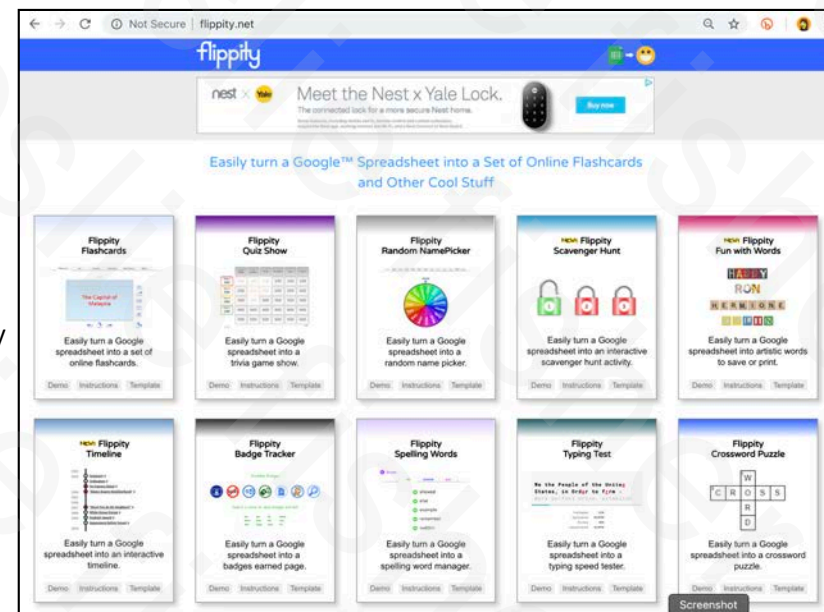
Not Secure | flippity.net

flippity

nest × Yale

Meet the Nest x Yale Lock.

The connected lock for a more secure Nest home.

Buy now

Easily turn a Google™ Spreadsheet into a Set of Online Flashcards and Other Cool Stuff

Flippity Flashcards

The Capital of Malaysia

Easily turn a Google spreadsheet into a set of online flashcards.

Demo Instructions Template

Flippity Quiz Show

Easily turn a Google spreadsheet into a trivia game show.

Demo Instructions Template

Flippity Random NamePicker

Easily turn a Google spreadsheet into a random name picker.

Demo Instructions Template

NEW! Flippity Scavenger Hunt

Easily turn a Google spreadsheet into an interactive scavenger hunt activity.

Demo Instructions Template

NEW! Flippity Fun with Words

HARRY
RON
HERMIONE
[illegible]

Easily turn a Google spreadsheet into artistic words to save or print.

Demo Instructions Template

NEW! Flippity Timeline

Easily turn a Google spreadsheet into an interactive timeline.

Demo Instructions Template

Flippity Badge Tracker

Easily turn a Google spreadsheet into a badges earned page.

Demo Instructions Template

Flippity Spelling Words

Easily turn a Google spreadsheet into a spelling word manager.

Demo Instructions Template

Flippity Typing Test

We the People of the United States, in Order to form a

Easily turn a Google spreadsheet into a typing speed tester.

Demo Instructions Template

Flippity Crossword Puzzle

W
C R O S S
R
D

Easily turn a Google spreadsheet into a crossword puzzle.

Demo Instructions Template

Screenshot